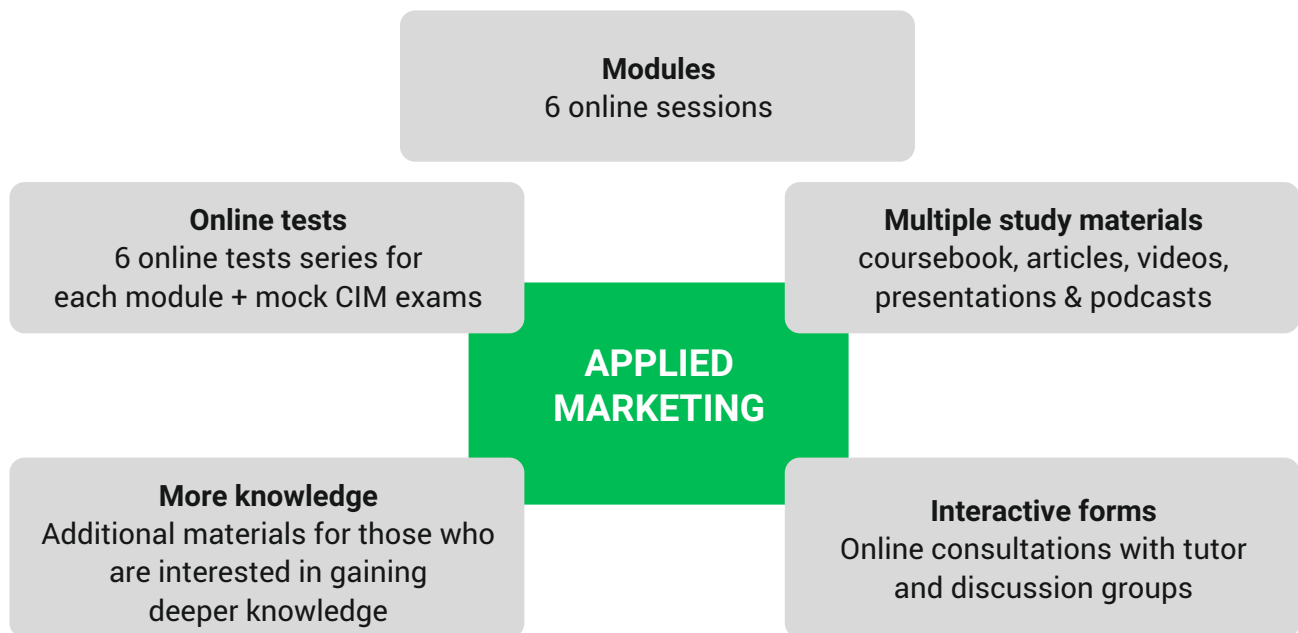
Modules
6 online sessions

Online tests
6 online tests series for each module + mock CIM exams

Multiple study materials
coursebook, articles, videos, presentations & podcasts

APPLIED MARKETING

More knowledge
Additional materials for those who are interested in gaining deeper knowledge

Interactive forms
Online consultations with tutor and discussion groups